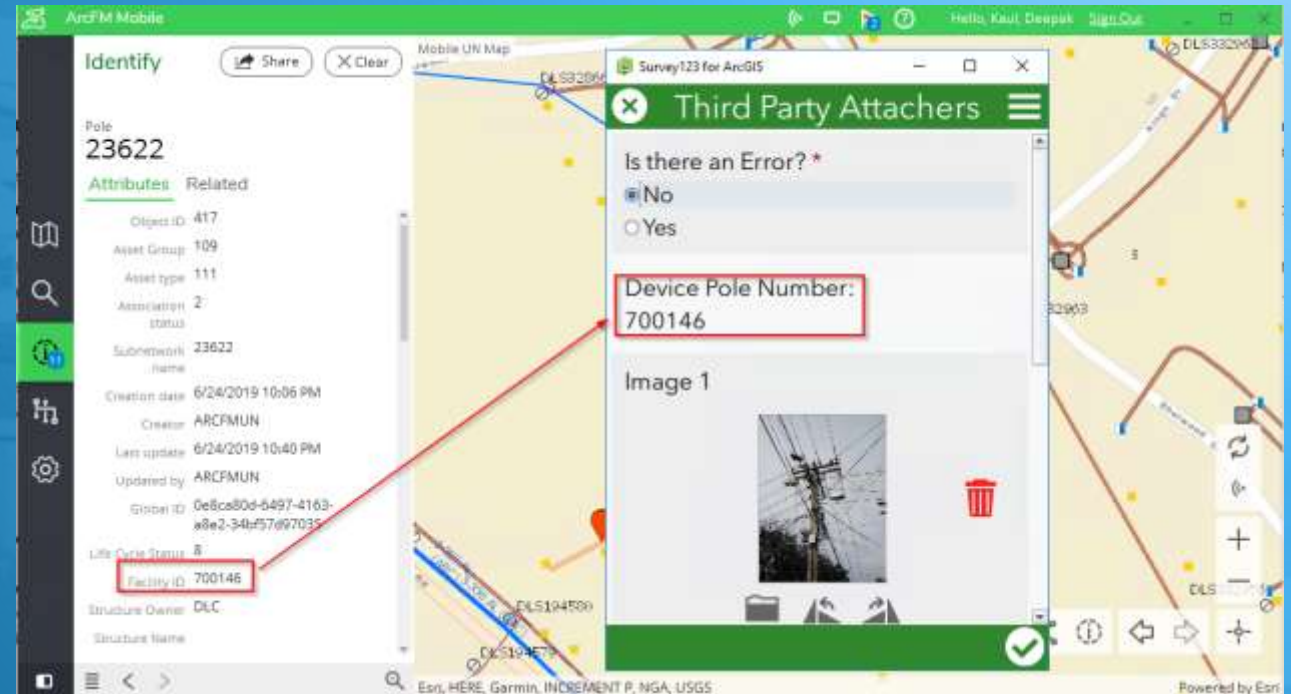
ArcFM Mobile

Hello, Kaul, Deepak Sign Out

Identify

Share

Clear

Pole

23622

Attributes Related

| | |
|---|---|
| Object ID | 417 |
| Asset Group | 109 |
| Asset type | 111 |
| Association status | 2 |
| Subnetwork name | 23622 |
| Creation date | 6/24/2019 10:06 PM |
| Creator | ARCFMUN |
| Last update | 6/24/2019 10:40 PM |
| Updated by | ARCFMUN |
| Global ID | 0e8ca80d-6497-4163-a8e2-34bf57d97035 |
| Life Cycle Status | 8 |
| Facility ID | 700146 |
| Structure Owner | DLC |
| Structure Name | |

Mobile UN Map

DLS33295

Survey123 for ArcGIS

Third Party Attachers

Is there an Error? *

No

Yes

Device Pole Number:
700146

Image 1

32963

DLS194580

DLS194579

DLS

Esri, HERE, Garmin, INCREMENT P, NGA, USGS

Powered by Esri